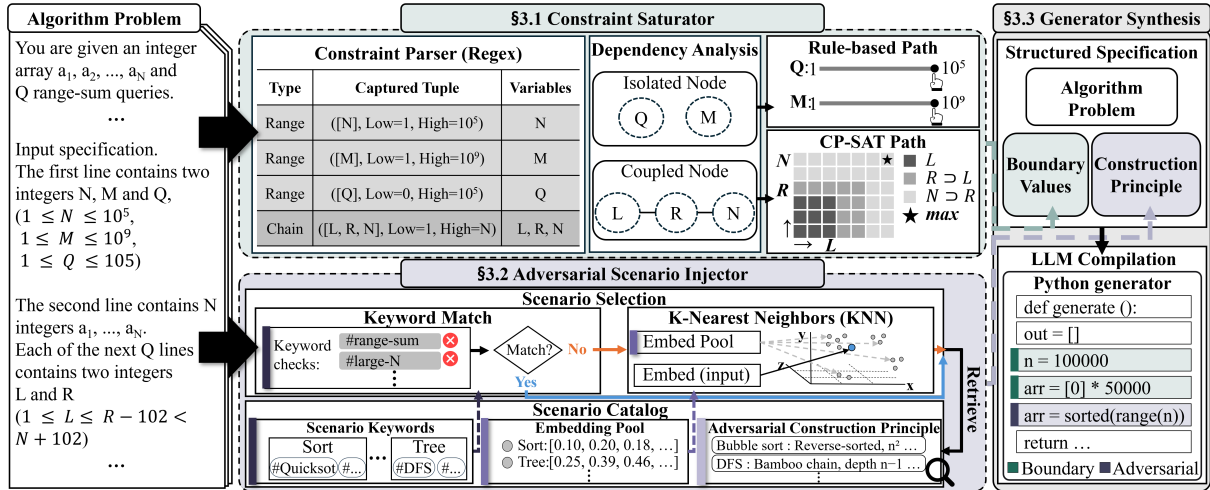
Algorithm Problem

You are given an integer array $a_1, a_2, ..., a_N$ and Q range-sum queries.

...

Input specification.
The first line contains two integers N, M and Q,
$(1 \leq N \leq 10^5,$
$1 \leq M \leq 10^9,$
$1 \leq Q \leq 105)$

The second line contains N integers $a_1, ..., a_N$.
Each of the next Q lines contains two integers L and R
$(1 \leq L \leq R - 102 < N + 102)$

...

§3.1 Constraint Saturator

Constraint Parser (Regex)

| Type | Captured Tuple | Variables |
|---|---|---|
| Range | ([N], Low=1, High=$10^5$) | N |
| Range | ([M], Low=1, High=$10^9$) | M |
| Range | ([Q], Low=0, High=$10^5$) | Q |
| Chain | ([L, R, N], Low=1, High=N) | L, R, N |

Dependency Analysis
Isolated Node
Q M
Coupled Node
L R N

Rule-based Path
Q:1 $10^5$
M:1 $10^9$

CP-SAT Path
N
R
L
L
$R \supset L$
$N \supset R$
max

§3.3 Generator Synthesis
Structured Specification
Algorithm Problem
Boundary Values
Construction Principle

LLM Compilation
Python generator
def generate ():
out = []
n = 100000
arr = [0] * 50000
arr = sorted(range(n))
return …
Boundary Adversarial

§3.2 Adversarial Scenario Injector
Scenario Selection
Keyword Match
Keyword checks: #range-sum #large-N
Match?
No
Yes
K-Nearest Neighbors (KNN)
Embed Pool
Embed (input)
y
z
x
Retrieve

Scenario Catalog
Scenario Keywords
Sort Tree
#Quicksot #... #DFS #...
Embedding Pool
Sort:[0.10, 0.20, 0.18, …]
Tree:[0.25, 0.39, 0.46, …]
Adversarial Construction Principle
Bubble sort : Reverse-sorted, n² …
DFS : Bamboo chain, depth n−1 …